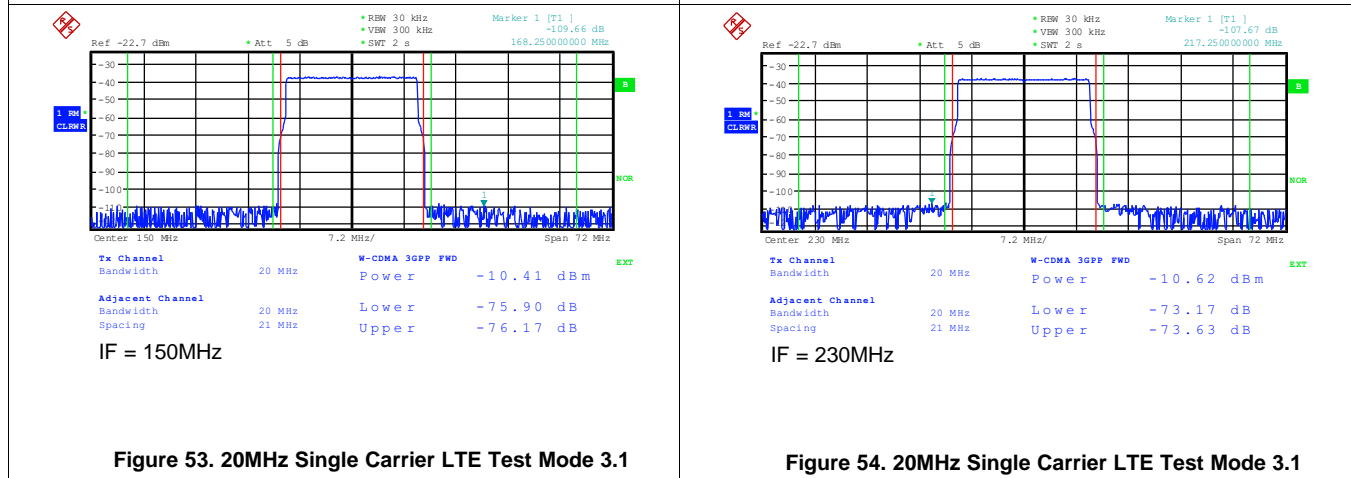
*RBW 30 kHz
*VBW 300 kHz
*SWT 2 s
Marker 1 [T1 ]
-109.66 dB
168.250000000 MHz
Ref -22.7 dBm
*Att 5 dB
-30
-40
-50
-60
-70
-80
-90
-100
-110
1 RM
CLRWR
B
NOR
1
Center 150 MHz
7.2 MHz/
Span 72 MHz
Tx Channel
Bandwidth 20 MHz
W-CDMA 3GPP FWD
Power -10.41 dBm
EXT
Adjacent Channel
Bandwidth 20 MHz
Spacing 21 MHz
Lower -75.90 dB
Upper -76.17 dB
IF = 150MHz

Figure 53. 20MHz Single Carrier LTE Test Mode 3.1

*RBW 30 kHz
*VBW 300 kHz
*SWT 2 s
Marker 1 [T1 ]
-107.67 dB
217.250000000 MHz
Ref -22.7 dBm
*Att 5 dB
-30
-40
-50
-60
-70
-80
-90
-100
-110
1 RM
CLRWR
B
NOR
1
Center 230 MHz
7.2 MHz/
Span 72 MHz
Tx Channel
Bandwidth 20 MHz
W-CDMA 3GPP FWD
Power -10.62 dBm
EXT
Adjacent Channel
Bandwidth 20 MHz
Spacing 21 MHz
Lower -73.17 dB
Upper -73.63 dB
IF = 230MHz

Figure 54. 20MHz Single Carrier LTE Test Mode 3.1